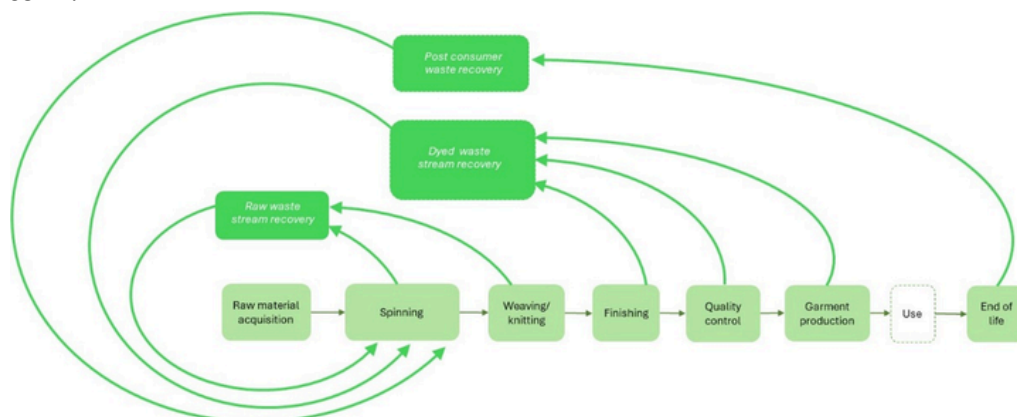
Post consumer waste recovery

Dyed waste stream recovery

Raw waste stream recovery

Raw material acquisition

Spinning

Weaving/ knitting

Finishing

Quality control

Garment production

Use

End of life